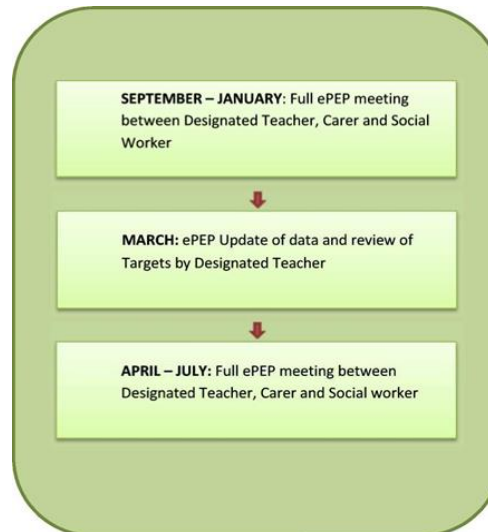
SEPTEMBER – JANUARY: Full ePEP meeting between Designated Teacher, Carer and Social Worker

MARCH: ePEP Update of data and review of Targets by Designated Teacher

APRIL – JULY: Full ePEP meeting between Designated Teacher, Carer and Social worker